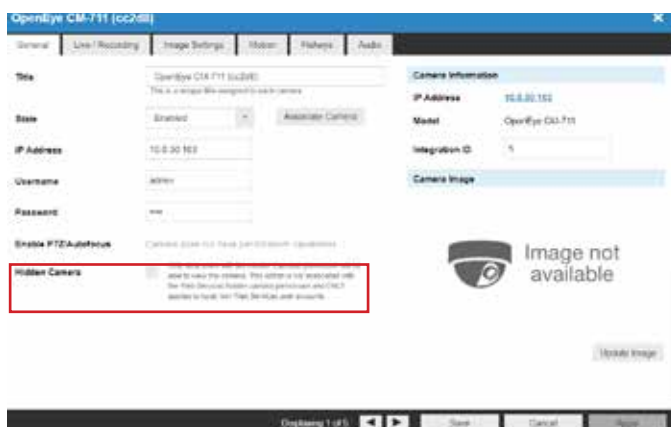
OpenEye CM-711 (cc2d8)

General | Live / Recording | Image Settings | Motion | Fisheye | Audio

Title
OpenEye CM-711 (cc2d8)
This is a unique title assigned to each camera

State
Enabled
Associate Camera

IP Address
10.0.30.163

Username
admin

Password
••••

Enable PTZ/Autofocus
Camera does not have pan/tilt/zoom capabilities

Hidden Camera
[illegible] able to view the camera. This option is not associated with the Web Services hidden camera permission and ONLY applies to local, non Web Services user accounts.

Camera Information

IP Address
10.0.30.163

Model
OpenEye CM-711

Integration ID
1

Camera Image

Image not available

Update Image

Displaying 1 of 5
Save
Cancel
Apply